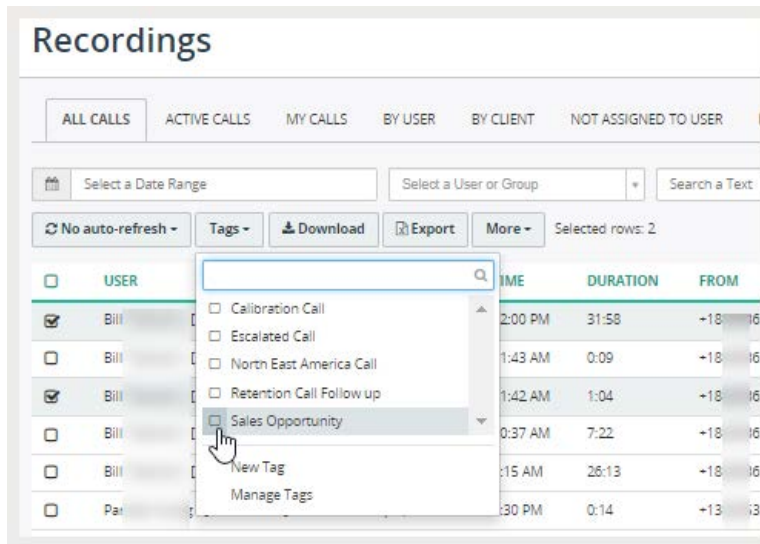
Recordings

ALL CALLS | ACTIVE CALLS | MY CALLS | BY USER | BY CLIENT | NOT ASSIGNED TO USER

Select a Date Range | Select a User or Group | Search a Text

No auto-refresh | Tags | Download | Export | More | Selected rows: 2

Calibration Call
Escalated Call
North East America Call
Retention Call Follow up
Sales Opportunity
New Tag
Manage Tags

| | USER | | IME | DURATION | FROM |
|---|---|---|---|---|---|
| ☑ | Bill | | 2:00 PM | 31:58 | +18 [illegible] |
| ☐ | Bill | | 1:43 AM | 0:09 | +18 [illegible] |
| ☑ | Bill | | 1:42 AM | 1:04 | +18 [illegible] |
| ☐ | Bill | | 0:37 AM | 7:22 | +18 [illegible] |
| ☐ | Bill | | :15 AM | 26:13 | +18 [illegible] |
| ☐ | Pa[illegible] | | :30 PM | 0:14 | +13 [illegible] |